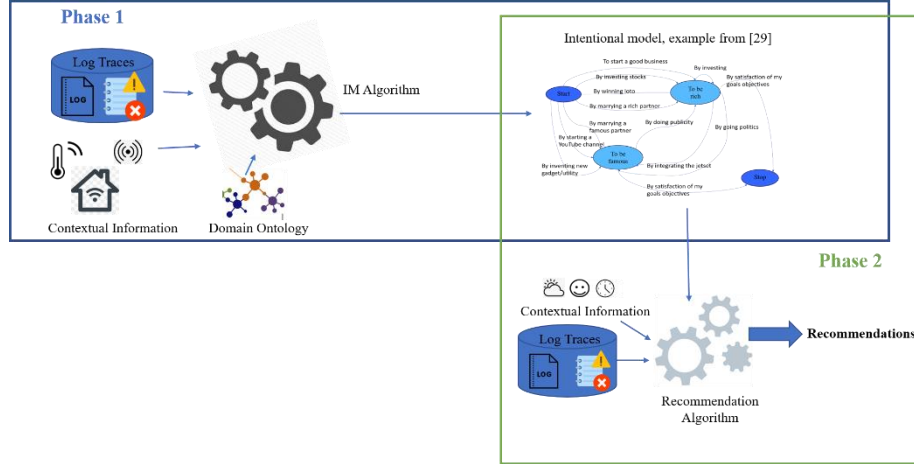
Phase 1

Log Traces

LOG

Contextual Information

Domain Ontology

IM Algorithm

Intentional model, example from [29]

To start a good business

By investing

By investing stocks

By satisfaction of my goals objectives

By winning loto

Start

To be rich

By marrying a rich partner

By marrying a famous partner

By doing publicity

By going politics

By starting a YouTube channel

To be famous

By inventing new gadget/utility

By integrating the jetset

Stop

By satisfaction of my goals objectives

Phase 2

Contextual Information

Log Traces

LOG

Recommendation Algorithm

Recommendations